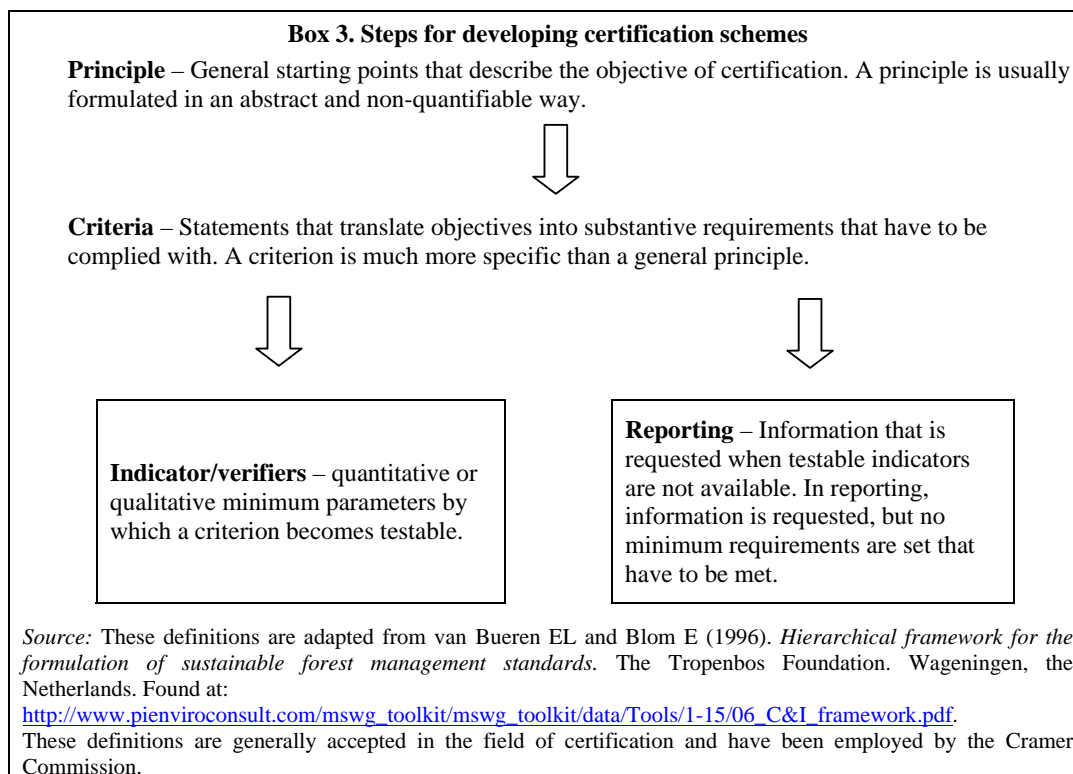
**Box 3. Steps for developing certification schemes**

**Principle** – General starting points that describe the objective of certification. A principle is usually formulated in an abstract and non-quantifiable way.

**Criteria** – Statements that translate objectives into substantive requirements that have to be complied with. A criterion is much more specific than a general principle.

**Indicator/verifiers** – quantitative or qualitative minimum parameters by which a criterion becomes testable.

**Reporting** – Information that is requested when testable indicators are not available. In reporting, information is requested, but no minimum requirements are set that have to be met.

*Source:* These definitions are adapted from van Bueren EL and Blom E (1996). *Hierarchical framework for the formulation of sustainable forest management standards.* The Tropenbos Foundation. Wageningen, the Netherlands. Found at: http://www.pienviroconsult.com/mswg_toolkit/mswg_toolkit/data/Tools/1-15/06_C&I_framework.pdf.
These definitions are generally accepted in the field of certification and have been employed by the Cramer Commission.